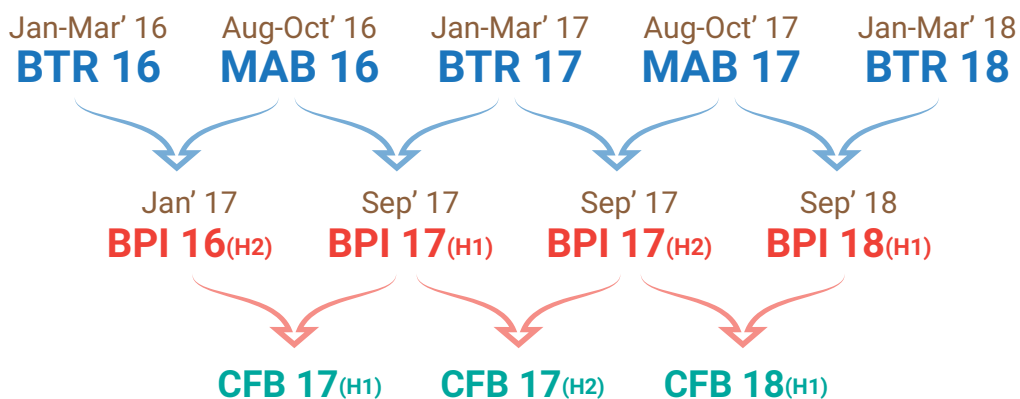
Jan-Mar' 16
BTR 16

Aug-Oct' 16
MAB 16

Jan-Mar' 17
BTR 17

Aug-Oct' 17
MAB 17

Jan-Mar' 18
BTR 18

Jan' 17
BPI 16(H2)

Sep' 17
BPI 17(H1)

Sep' 17
BPI 17(H2)

Sep' 18
BPI 18(H1)

CFB 17(H1)

CFB 17(H2)

CFB 18(H1)